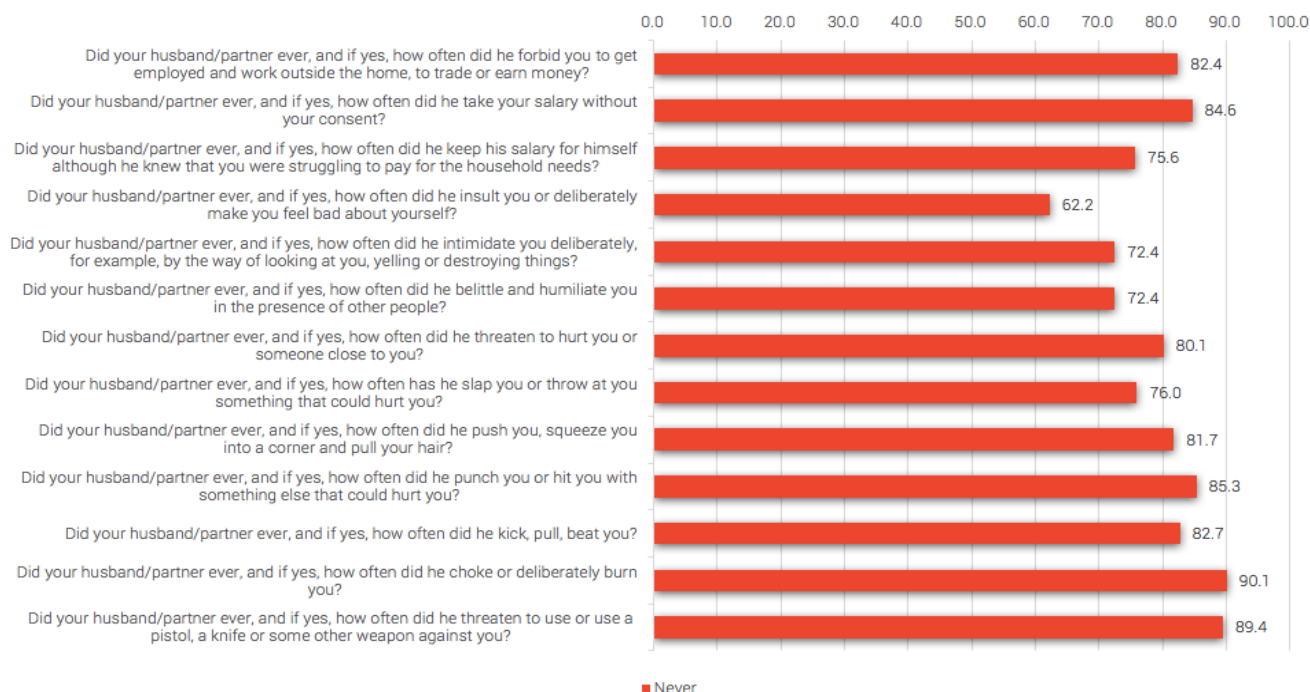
0.0 10.0 20.0 30.0 40.0 50.0 60.0 70.0 80.0 90.0 100.0

| Question | Never |
|---|---|
| Did your husband/partner ever, and if yes, how often did he forbid you to get employed and work outside the home, to trade or earn money? | 82.4 |
| Did your husband/partner ever, and if yes, how often did he take your salary without your consent? | 84.6 |
| Did your husband/partner ever, and if yes, how often did he keep his salary for himself although he knew that you were struggling to pay for the household needs? | 75.6 |
| Did your husband/partner ever, and if yes, how often did he insult you or deliberately make you feel bad about yourself? | 62.2 |
| Did your husband/partner ever, and if yes, how often did he intimidate you deliberately, for example, by the way of looking at you, yelling or destroying things? | 72.4 |
| Did your husband/partner ever, and if yes, how often did he belittle and humiliate you in the presence of other people? | 72.4 |
| Did your husband/partner ever, and if yes, how often did he threaten to hurt you or someone close to you? | 80.1 |
| Did your husband/partner ever, and if yes, how often has he slap you or throw at you something that could hurt you? | 76.0 |
| Did your husband/partner ever, and if yes, how often did he push you, squeeze you into a corner and pull your hair? | 81.7 |
| Did your husband/partner ever, and if yes, how often did he punch you or hit you with something else that could hurt you? | 85.3 |
| Did your husband/partner ever, and if yes, how often did he kick, pull, beat you? | 82.7 |
| Did your husband/partner ever, and if yes, how often did he choke or deliberately burn you? | 90.1 |
| Did your husband/partner ever, and if yes, how often did he threaten to use or use a pistol, a knife or some other weapon against you? | 89.4 |

Never